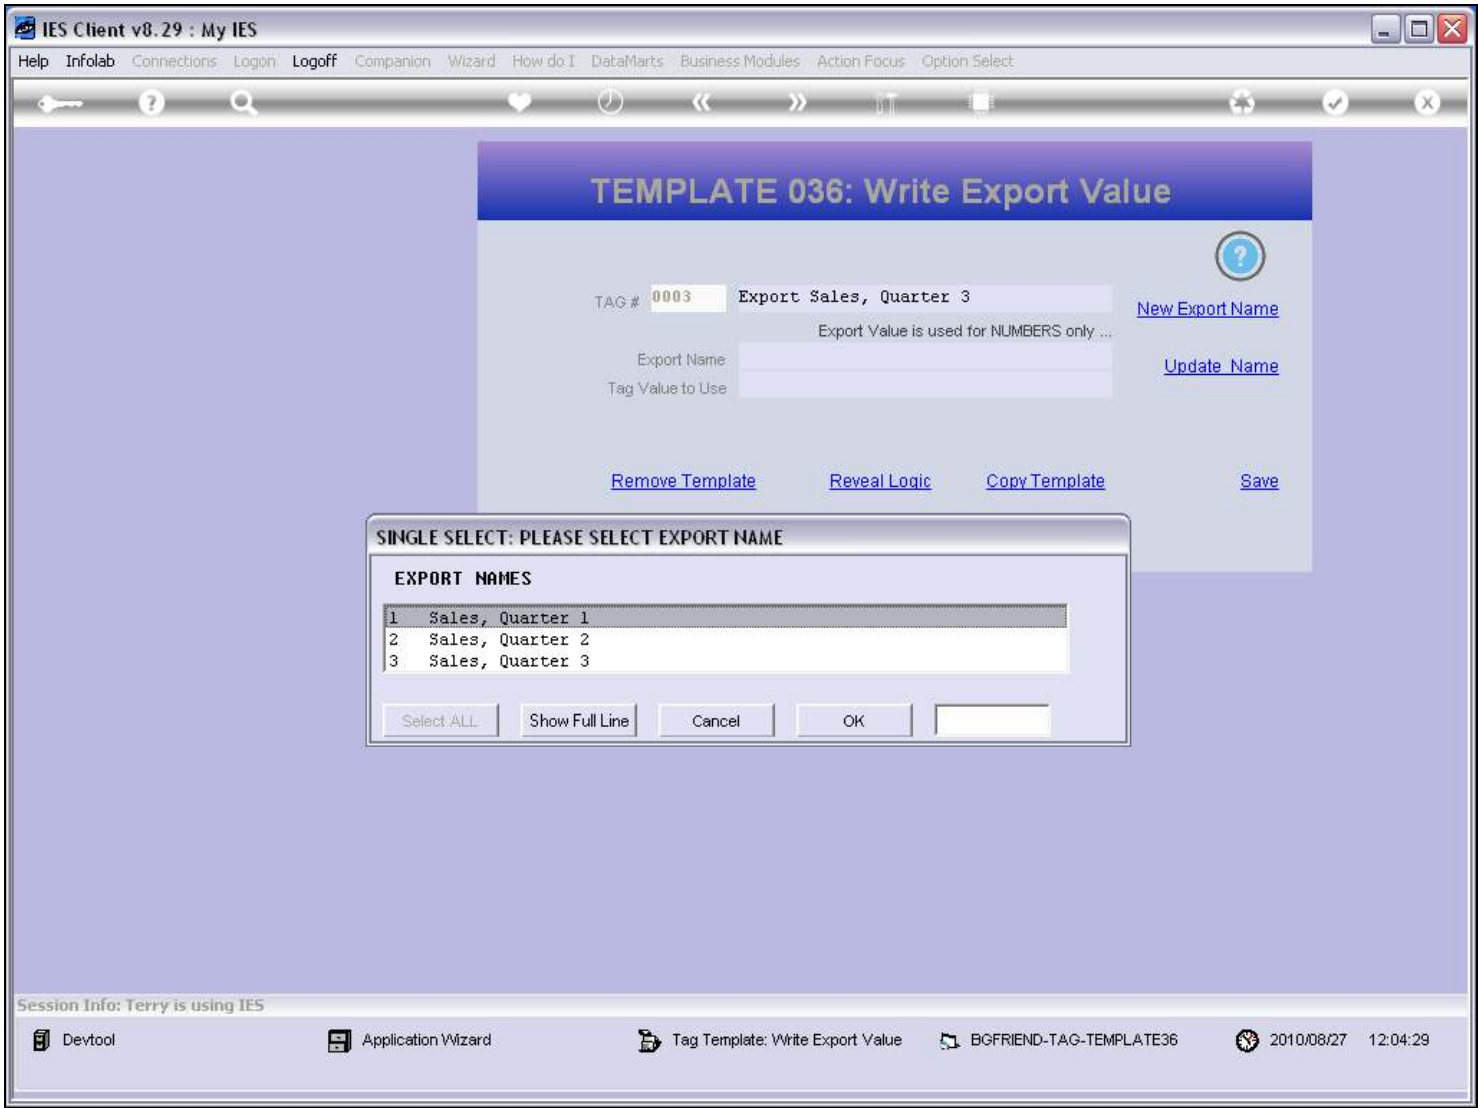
IES Client v8.29 : My IES

Help Infolab Connections Logon Logoff Companion Wizard How do I DataMarts Business Modules Action Focus Option Select

TEMPLATE 036: Write Export Value

TAG # 0003 Export Sales, Quarter 3

Export Value is used for NUMBERS only ...

Export Name

Tag Value to Use

New Export Name

Update Name

Remove Template Reveal Logic Copy Template Save

SINGLE SELECT: PLEASE SELECT EXPORT NAME

EXPORT NAMES

1 Sales, Quarter 1
2 Sales, Quarter 2
3 Sales, Quarter 3

Select ALL Show Full Line Cancel OK

Session Info: Terry is using IES

Devtool Application Wizard Tag Template: Write Export Value BGFRIEND-TAG-TEMPLATE36 2010/08/27 12:04:29